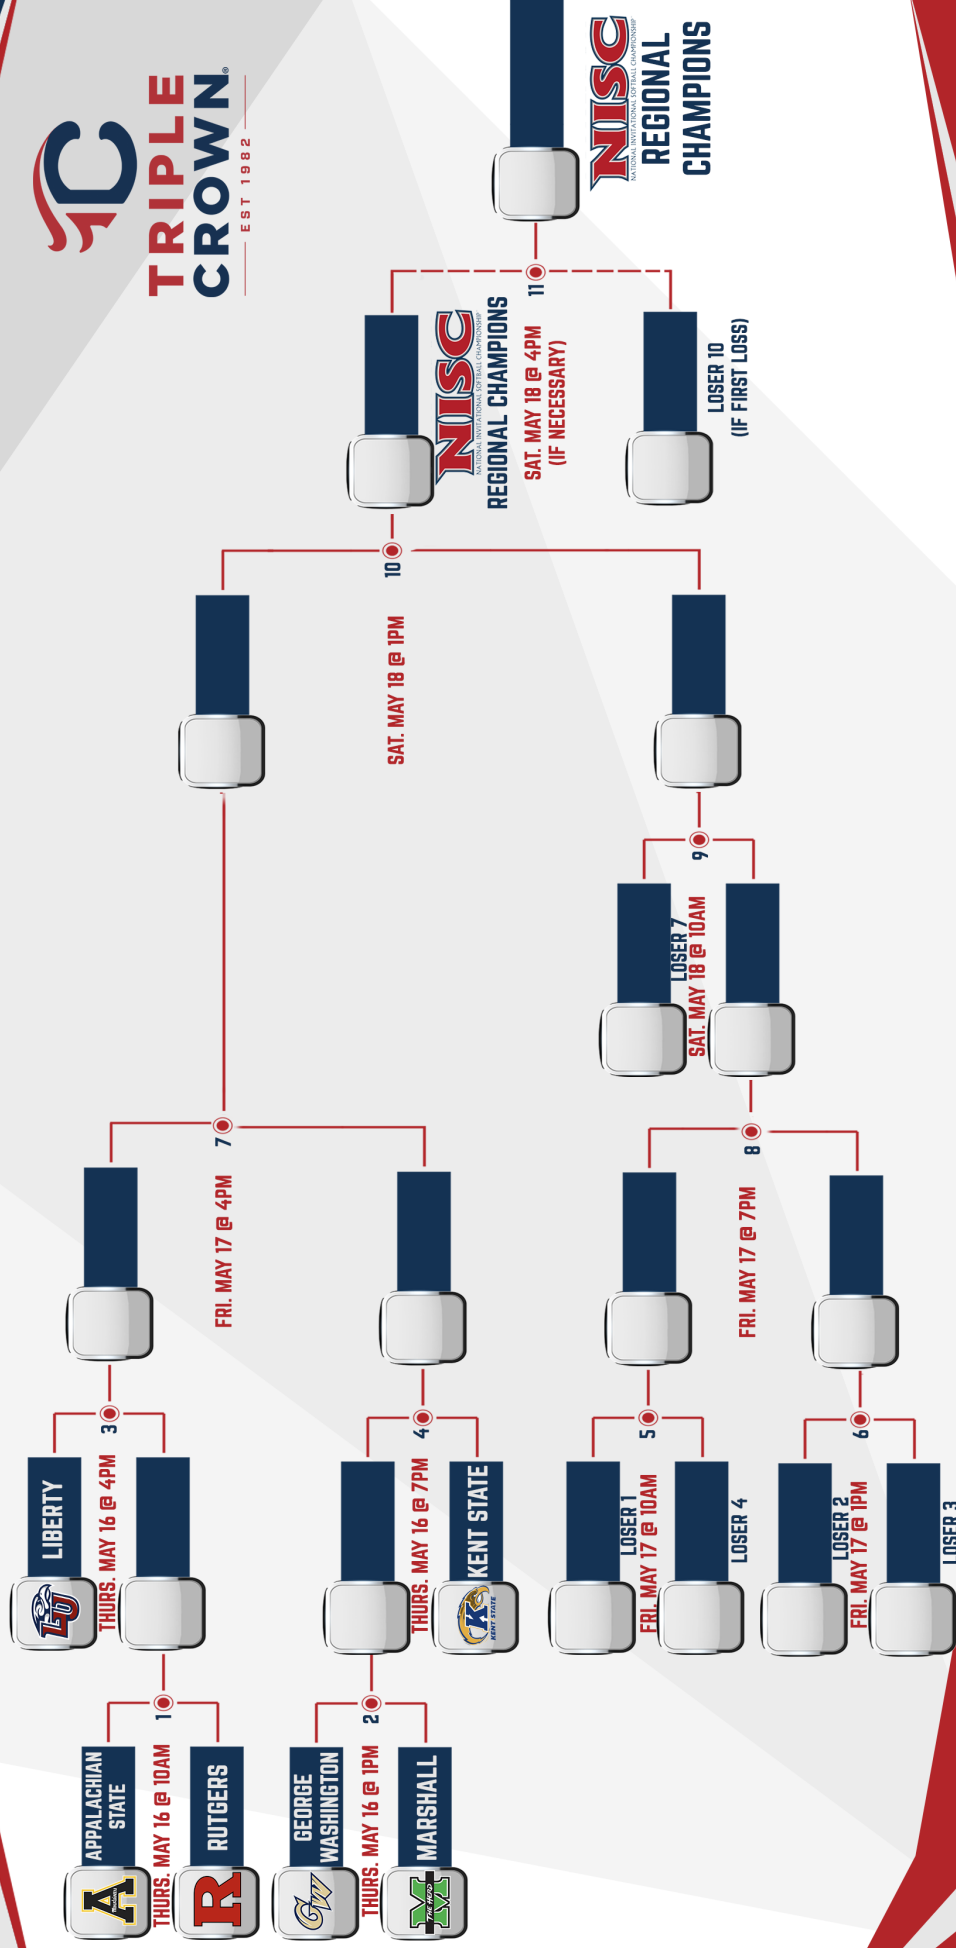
TRIPLE CROWN®
EST 1982

NISC NATIONAL INVITATIONAL SOFTBALL CHAMPIONSHIP
REGIONAL CHAMPIONS

11

NISC NATIONAL INVITATIONAL SOFTBALL CHAMPIONSHIP
REGIONAL CHAMPIONS
SAT. MAY 18 @ 4PM
(IF NECESSARY)

LOSER 10
(IF FIRST LOSS)

10
SAT. MAY 18 @ 1PM

9
LOSER 7
SAT. MAY 18 @ 10AM

7
FRI. MAY 17 @ 4PM

8
FRI. MAY 17 @ 7PM

3
LIBERTY
THURS. MAY 16 @ 4PM

4
THURS. MAY 16 @ 7PM
KENT STATE

5
LOSER 1
FRI. MAY 17 @ 10AM
LOSER 4

6
LOSER 2
FRI. MAY 17 @ 1PM
LOSER 3

1
APPALACHIAN STATE
THURS. MAY 16 @ 10AM
RUTGERS

2
GEORGE WASHINGTON
THURS. MAY 16 @ 1PM
MARSHALL